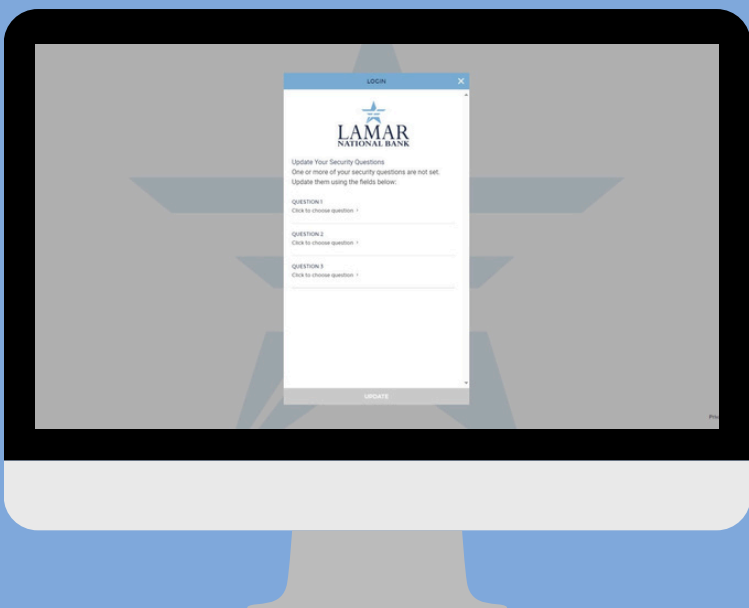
LOGIN

LAMAR
NATIONAL BANK

Update Your Security Questions
One or more of your security questions are not set. Update them using the fields below:

QUESTION 1
Click to choose question

QUESTION 2
Click to choose question

QUESTION 3
Click to choose question

UPDATE

Pr